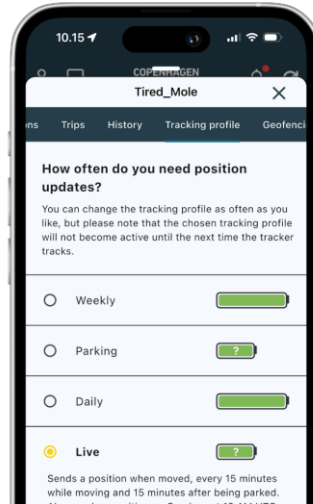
10.15

COPENHAGEN

Tired_Mole

ns Trips History Tracking profile Geofenci

How often do you need position updates?

You can change the tracking profile as often as you like, but please note that the chosen tracking profile will not become active until the next time the tracker tracks.

Weekly

Parking

?

Daily

Live

?

Sends a position when moved, every 15 minutes while moving and 15 minutes after being parked. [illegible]